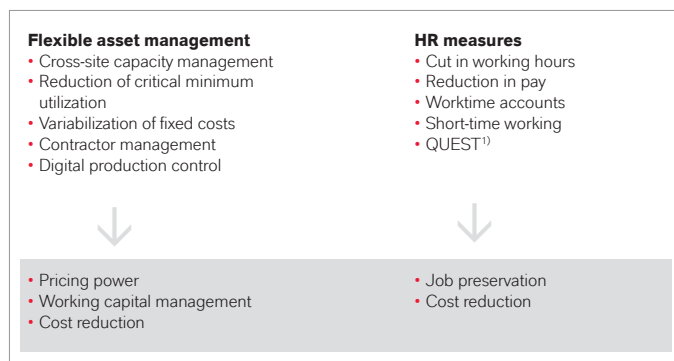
**Flexible asset management**
• Cross-site capacity management
• Reduction of critical minimum utilization
• Variabilization of fixed costs
• Contractor management
• Digital production control

**HR measures**
• Cut in working hours
• Reduction in pay
• Worktime accounts
• Short-time working
• QUEST$^{1)}$

• Pricing power
• Working capital management
• Cost reduction

• Job preservation
• Cost reduction